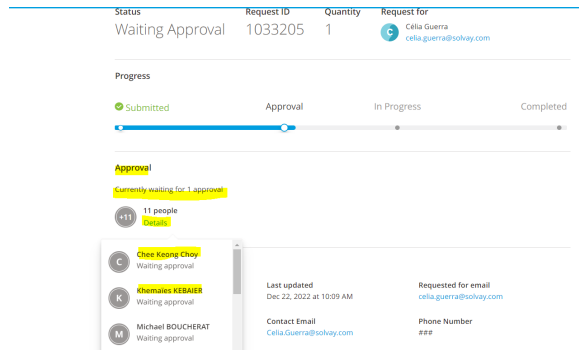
Status
Waiting Approval

Request ID
1033205

Quantity
1

Request for
C
Célia Guerra
celia.guerra@solvay.com

Progress

Submitted
Approval
In Progress
Completed

Approval
Currently waiting for 1 approval
+11
11 people
Details

C
Chee Keong Choy
Waiting approval

K
Khemaies KEBAIER
Waiting approval

M
Michael BOUCHERAT
Waiting approval

Last updated
Dec 22, 2022 at 10:09 AM

Requested for email
celia.guerra@solvay.com

Contact Email
Celia.Guerra@solvay.com

Phone Number
###